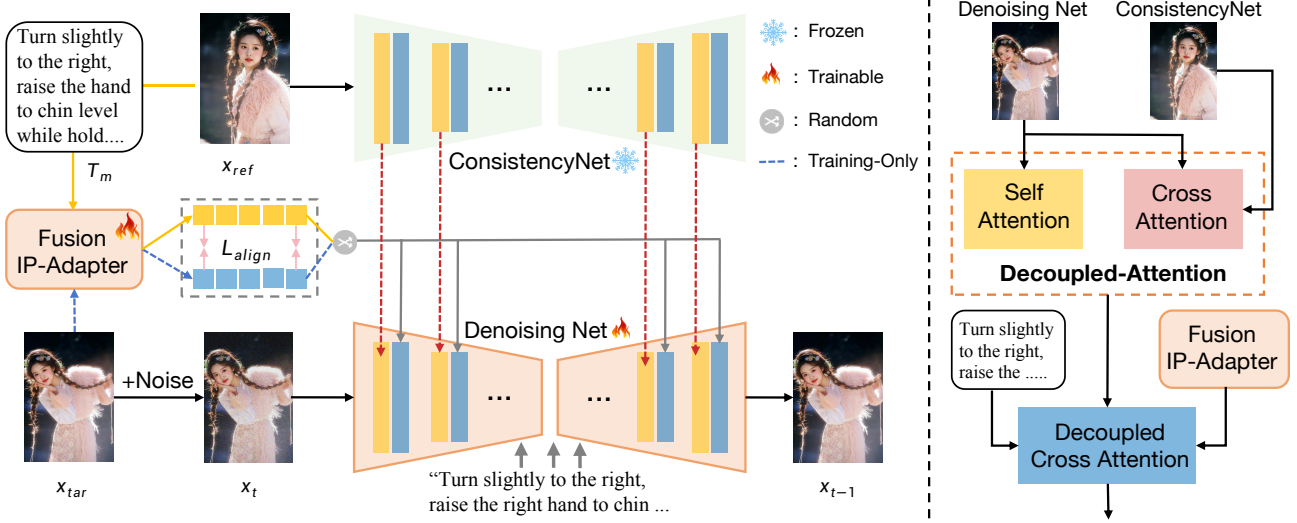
Turn slightly to the right, raise the hand to chin level while hold....

$x_{ref}$

...

...

: Frozen

: Trainable

: Random

: Training-Only

ConsistencyNet

$T_m$

Fusion IP-Adapter

$L_{align}$

Denoising Net

+Noise

...

...

$x_{tar}$

$x_t$

"Turn slightly to the right, raise the right hand to chin ...

$x_{t-1}$

Denoising Net

ConsistencyNet

Self Attention

Cross Attention

Decoupled-Attention

Turn slightly to the right, raise the .....

Fusion IP-Adapter

Decoupled Cross Attention